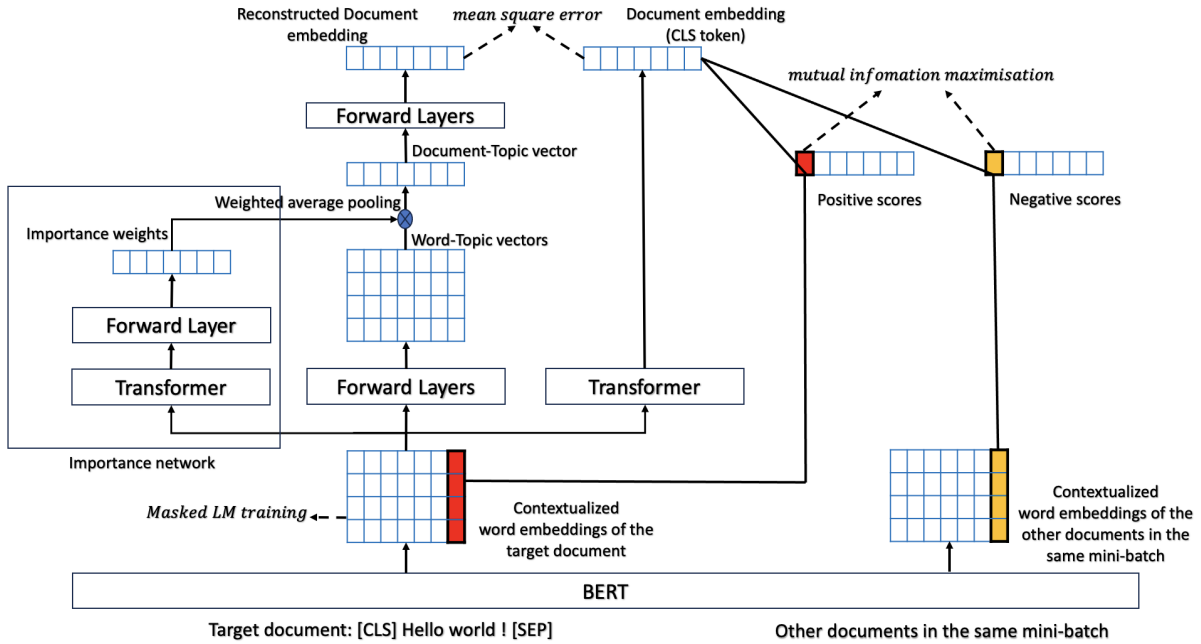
Reconstructed Document embedding

mean square error

Document embedding (CLS token)

mutual infomation maximisation

Forward Layers

Document-Topic vector

Positive scores

Negative scores

Weighted average pooling

Importance weights

Word-Topic vectors

Forward Layer

Transformer

Forward Layers

Transformer

Importance network

Contextualized word embeddings of the target document

Masked LM training

Contextualized word embeddings of the other documents in the same mini-batch

BERT

Target document: [CLS] Hello world ! [SEP]

Other documents in the same mini-batch